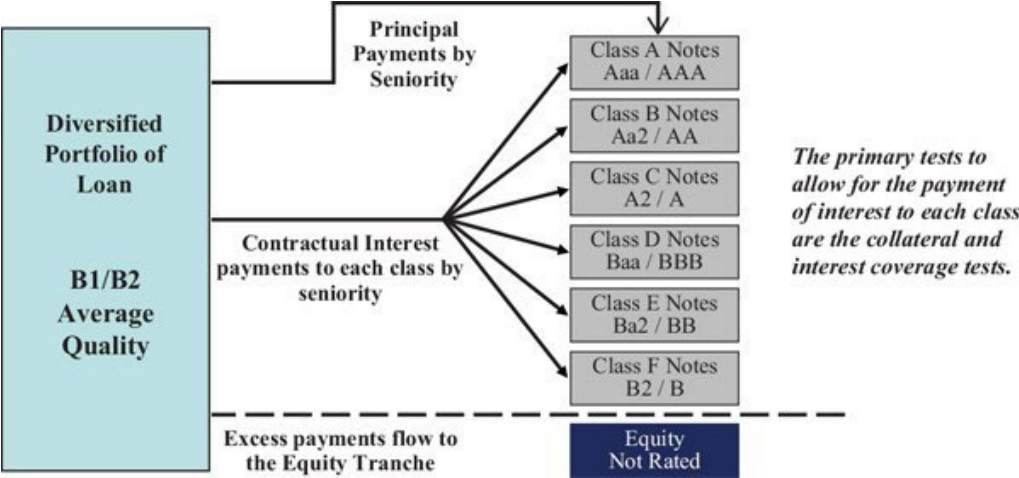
Diversified Portfolio of Loan

B1/B2 Average Quality

Principal Payments by Seniority

Contractual Interest payments to each class by seniority

Class A Notes
Aaa / AAA

Class B Notes
Aa2 / AA

Class C Notes
A2 / A

Class D Notes
Baa / BBB

Class E Notes
Ba2 / BB

Class F Notes
B2 / B

The primary tests to allow for the payment of interest to each class are the collateral and interest coverage tests.

Excess payments flow to the Equity Tranche

Equity
Not Rated